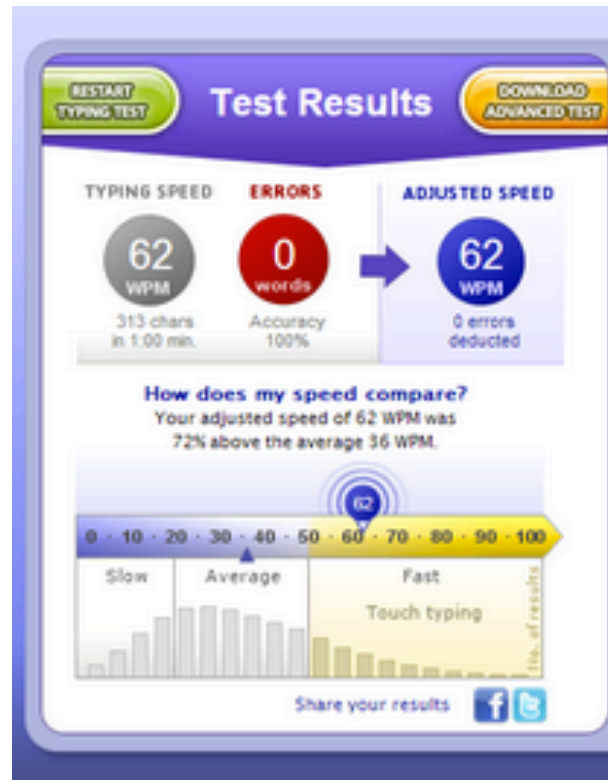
RESTART TYPING TEST

Test Results

DOWNLOAD ADVANCED TEST

TYPING SPEED

62 WPM

313 chars in 1:00 min.

ERRORS

0 words

Accuracy 100%

ADJUSTED SPEED

62 WPM

0 errors deducted

How does my speed compare?

Your adjusted speed of 62 WPM was 72% above the average 36 WPM.

62

0 · 10 · 20 · 30 · 40 · 50 · 60 · 70 · 80 · 90 · 100

Slow

Average

Fast

Touch typing

No. of results

Share your results